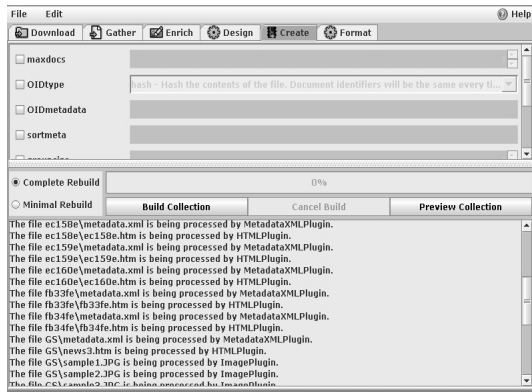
File Edit
Help
Download Gather Enrich Design Create Format

maxdocs
OIDtype hash - Hash the contents of the file. Document identifiers will be the same every ti...
OIDmetadata
sortmeta
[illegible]

Complete Rebuild 0%
Minimal Rebuild Build Collection Cancel Build Preview Collection

The file ec158e\metadata.xml is being processed by MetadataXMLPlugin.
The file ec158e\ec158e.htm is being processed by HTMLPlugin.
The file ec159e\metadata.xml is being processed by MetadataXMLPlugin.
The file ec159e\ec159e.htm is being processed by HTMLPlugin.
The file ec160e\metadata.xml is being processed by MetadataXMLPlugin.
The file ec160e\ec160e.htm is being processed by HTMLPlugin.
The file fb33fe\metadata.xml is being processed by MetadataXMLPlugin.
The file fb33fe\fb33fe.htm is being processed by HTMLPlugin.
The file fb34fe\metadata.xml is being processed by MetadataXMLPlugin.
The file fb34fe\fb34fe.htm is being processed by HTMLPlugin.
The file GS\metadata.xml is being processed by MetadataXMLPlugin.
The file GS\news3.htm is being processed by HTMLPlugin.
The file GS\sample1.JPG is being processed by ImagePlugin.
The file GS\sample2.JPG is being processed by ImagePlugin.
The file GS\sample3.JPG is being processed by ImagePlugin.